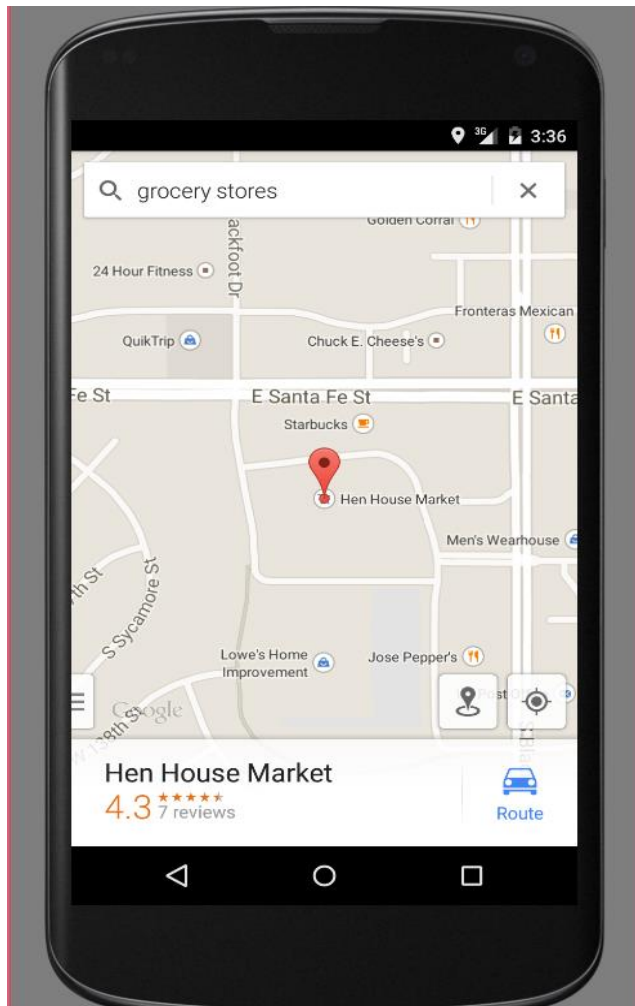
3G 3:36

grocery stores

Golden Corral

ackfoot Dr

24 Hour Fitness

Fronteras Mexican

QuikTrip

Chuck E. Cheese's

Fe St

E Santa Fe St

E Santa

Starbucks

Hen House Market

Men's Wearhouse

th St

S Sycamore St

Lowe's Home Improvement

Jose Pepper's

Post

Google

W 138th St

Hen House Market

4.3 ★★★★★ 7 reviews

Route